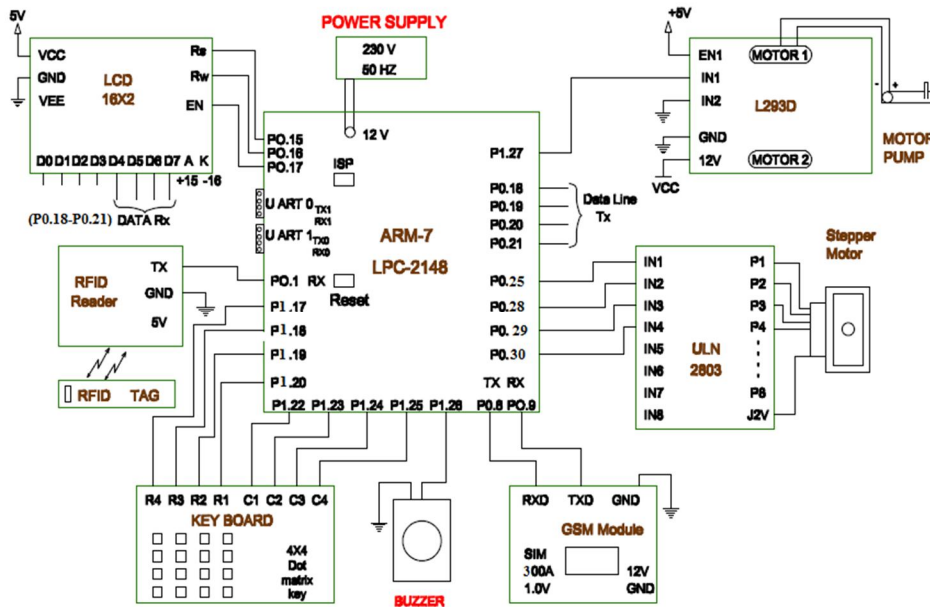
5V

VCC
GND
VEE

LCD
16X2

Rs
Rw
EN

D0 D1 D2 D3 D4 D5 D6 D7 A K
+15 -16

(P0.18-P0.21) DATA Rx

POWER SUPPLY
230 V
50 HZ
12 V

+5V
EN1
IN1
IN2
GND
12V
VCC
MOTOR 1
MOTOR 2
L293D
MOTOR PUMP

P0.15
P0.16
P0.17
ISP
U ART 0 TX1 RX1
U ART 1 TX0 RX0
ARM-7
LPC-2148
P1.27
P0.18
P0.19
P0.20
P0.21
Data Line Tx

RFID Reader
TX
GND
5V
P0.1 RX
Reset
P1.17
P1.18
P1.19
P1.20
RFID TAG

P0.25
P0.28
P0. 29
P0.30
TX RX
P1.22 P1.23 P1.24 P1.25 P1.26 P0.8 P0.9

IN1
IN2
IN3
IN4
IN5
IN6
IN7
IN8
ULN 2803
P1
P2
P3
P4
P8
J2V
Stepper Motor

R4 R3 R2 R1 C1 C2 C3 C4
KEY BOARD
4X4 Dot matrix key

BUZZER

RXD TXD GND
GSM Module
SIM 300A 1.0V
12V GND